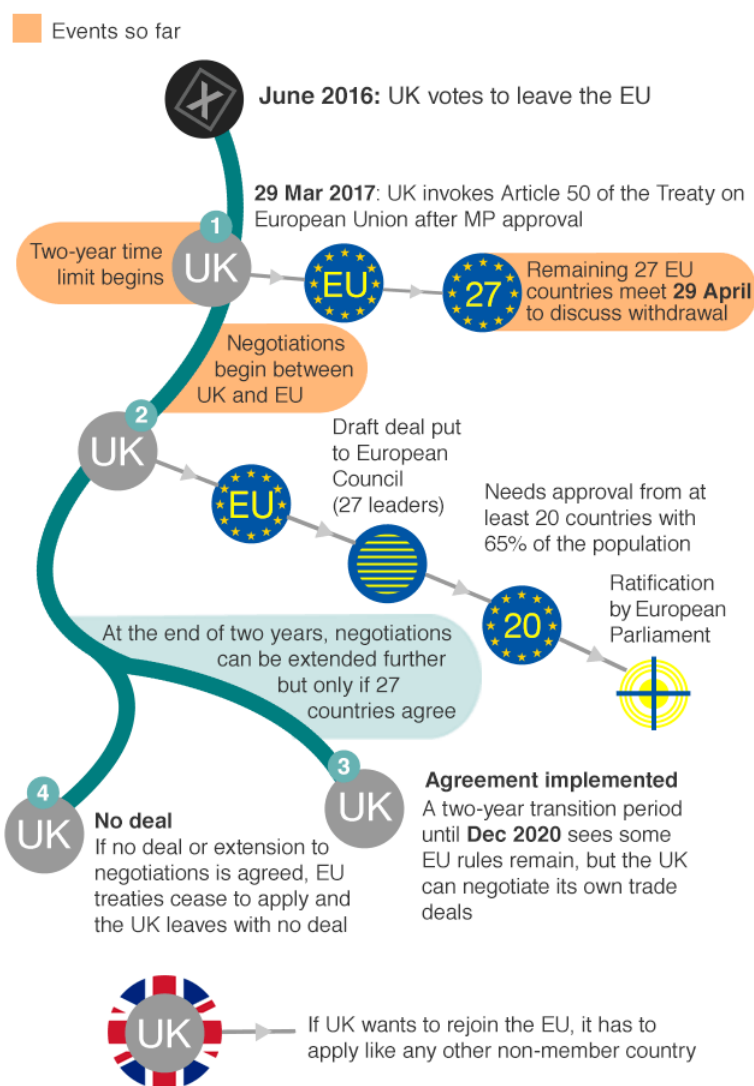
Events so far

June 2016: UK votes to leave the EU

29 Mar 2017: UK invokes Article 50 of the Treaty on European Union after MP approval

1

Two-year time limit begins

UK

EU

27

Remaining 27 EU countries meet 29 April to discuss withdrawal

Negotiations begin between UK and EU

2

UK

Draft deal put to European Council (27 leaders)

EU

Needs approval from at least 20 countries with 65% of the population

20

Ratification by European Parliament

At the end of two years, negotiations can be extended further but only if 27 countries agree

3

UK

Agreement implemented
A two-year transition period until Dec 2020 sees some EU rules remain, but the UK can negotiate its own trade deals

4

UK

No deal
If no deal or extension to negotiations is agreed, EU treaties cease to apply and the UK leaves with no deal

UK

If UK wants to rejoin the EU, it has to apply like any other non-member country